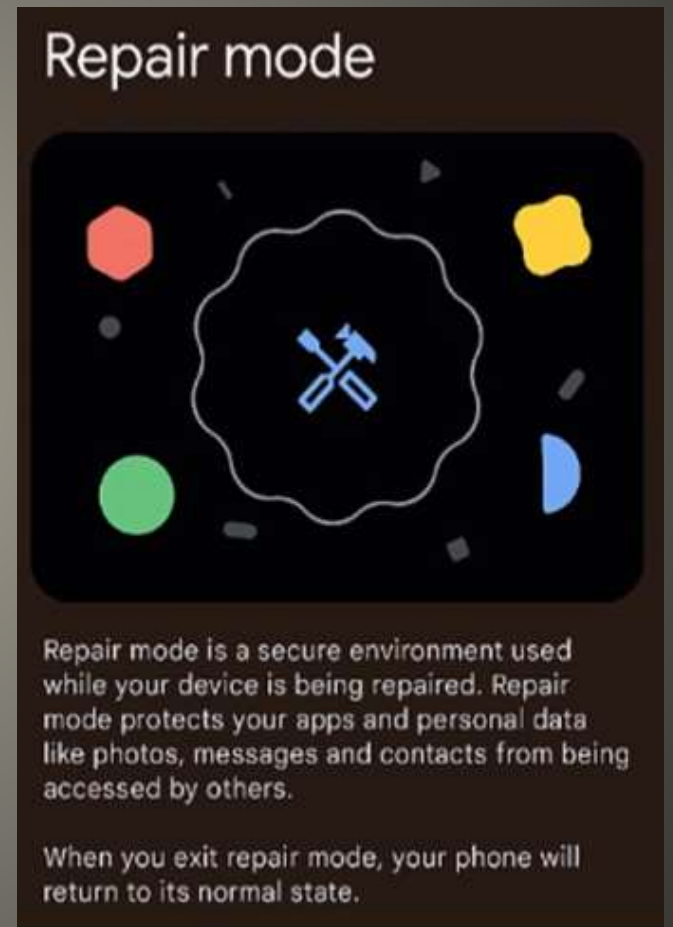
Repair mode

Repair mode is a secure environment used while your device is being repaired. Repair mode protects your apps and personal data like photos, messages and contacts from being accessed by others.

When you exit repair mode, your phone will return to its normal state.